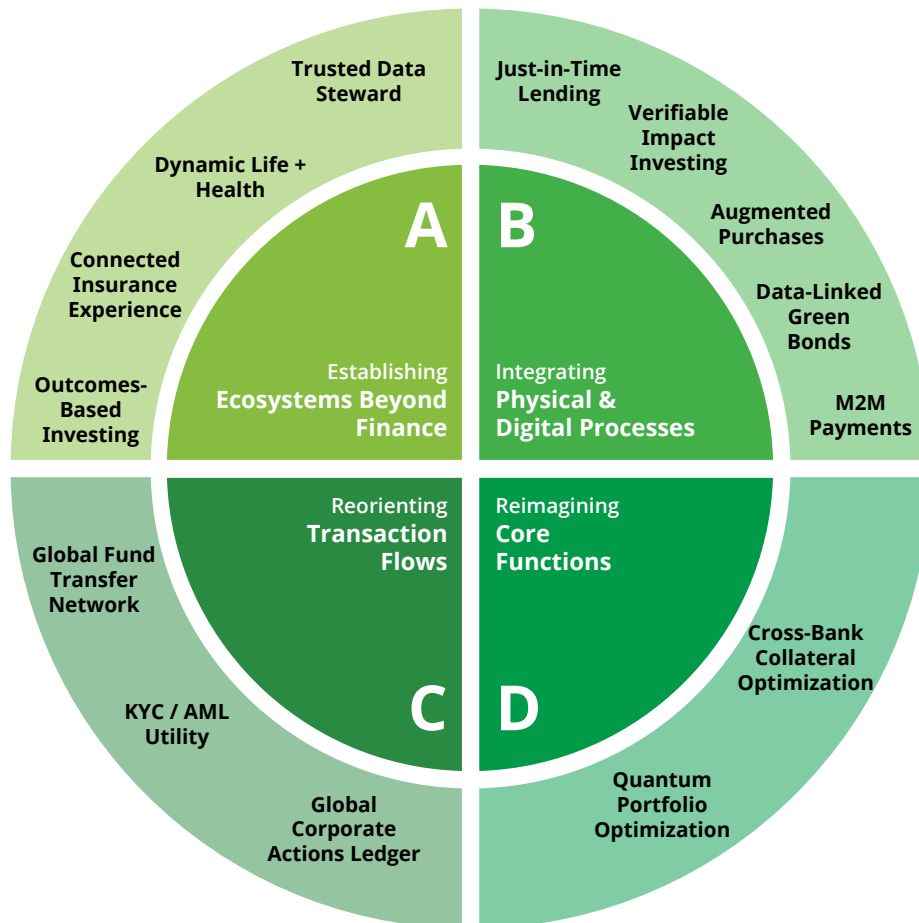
Trusted Data Steward

Dynamic Life + Health

Connected Insurance Experience

Outcomes-Based Investing

A

Establishing
Ecosystems Beyond Finance

Just-in-Time Lending

Verifiable Impact Investing

Augmented Purchases

Data-Linked Green Bonds

M2M Payments

B

Integrating
Physical & Digital Processes

Reorienting
Transaction Flows

C

Global Fund Transfer Network

KYC / AML Utility

Global Corporate Actions Ledger

Reimagining
Core Functions

D

Cross-Bank Collateral Optimization

Quantum Portfolio Optimization